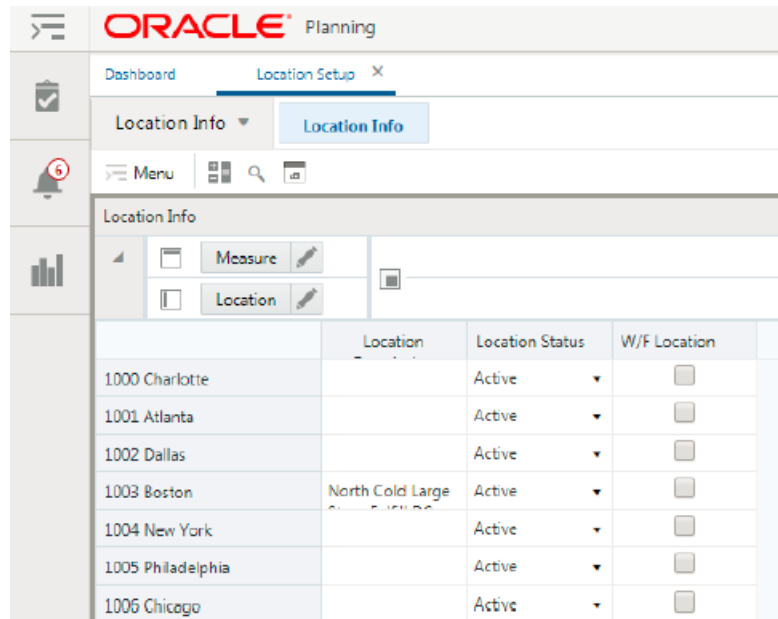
ORACLE Planning

6

Dashboard Location Setup ×

Location Info ▼ Location Info

Menu

Location Info

Measure

Location

| | Location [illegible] | Location Status | W/F Location |
|---|---|---|---|
| 1000 Charlotte | | Active ▾ | |
| 1001 Atlanta | | Active ▾ | |
| 1002 Dallas | | Active ▾ | |
| 1003 Boston | North Cold Large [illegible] | Active ▾ | |
| 1004 New York | | Active ▾ | |
| 1005 Philadelphia | | Active ▾ | |
| 1006 Chicago | | Active ▾ | |